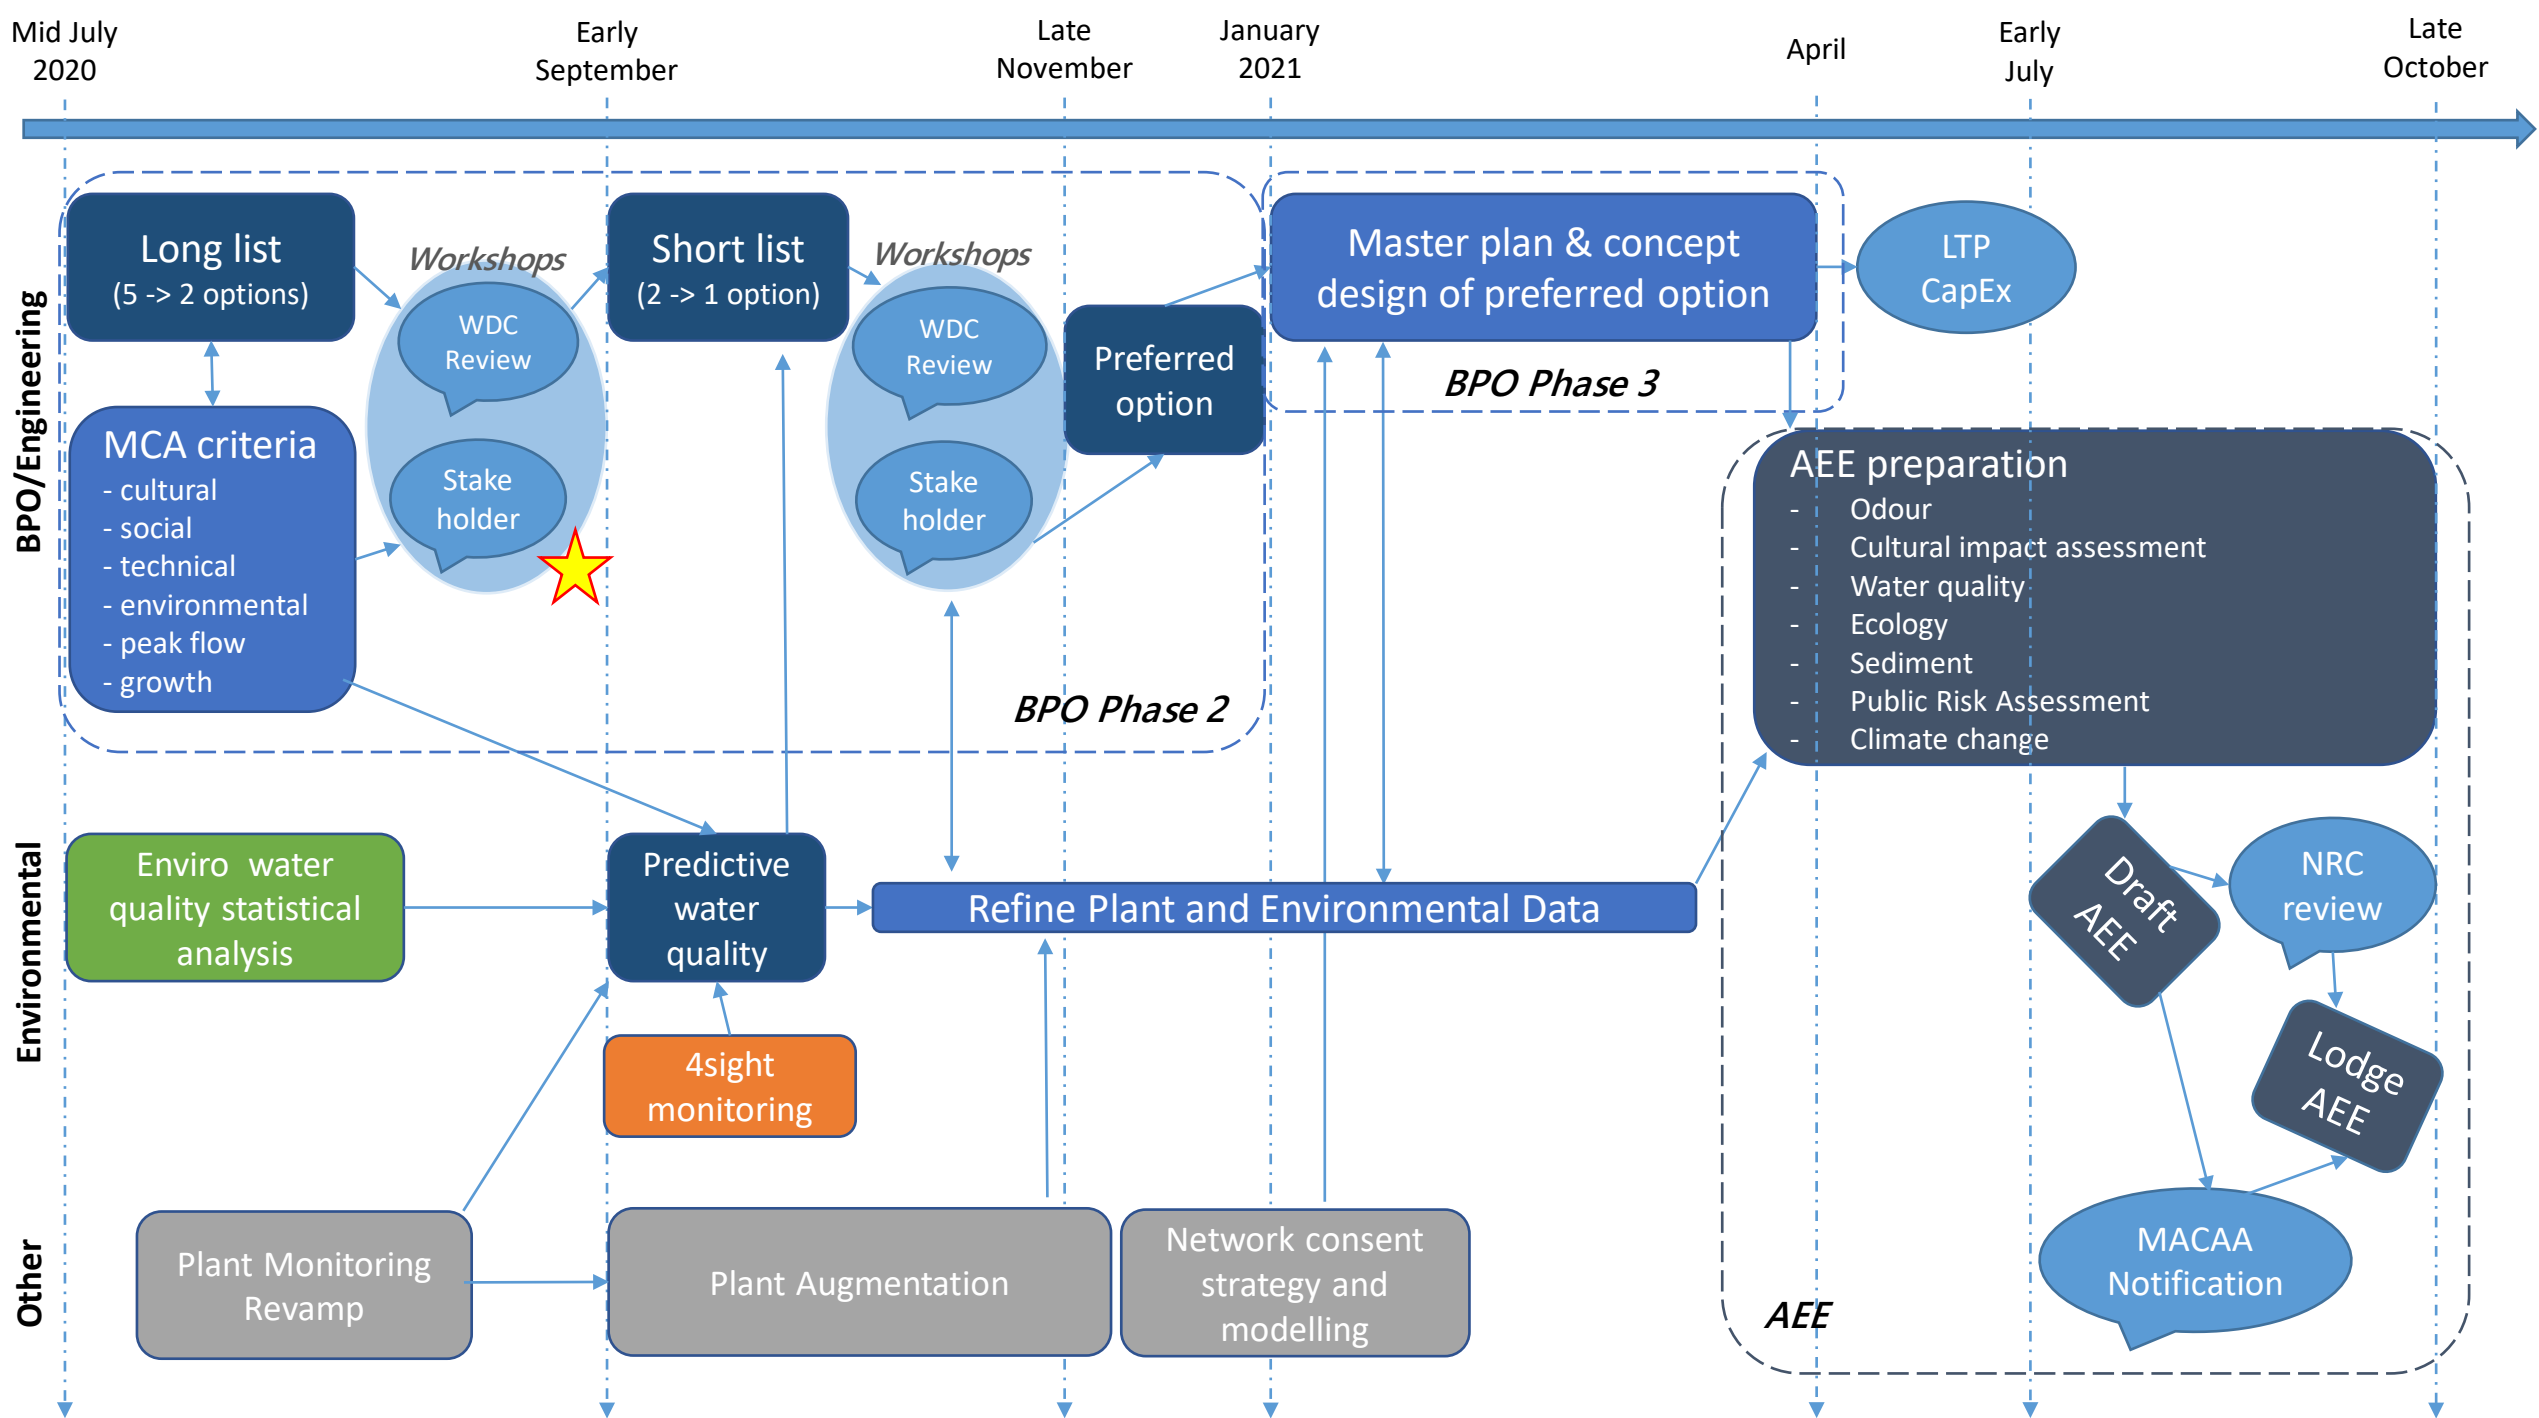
Mid July 2020

Early September

Late November

January 2021

April

Early July

Late October

BPO/Engineering

Long list
(5 -> 2 options)

Workshops

WDC Review

Stake holder

Short list
(2 -> 1 option)

Workshops

WDC Review

Stake holder

Preferred option

Master plan & concept design of preferred option

BPO Phase 3

LTP CapEx

MCA criteria
- cultural
- social
- technical
- environmental
- peak flow
- growth

BPO Phase 2

AEE preparation
- Odour
- Cultural impact assessment
- Water quality
- Ecology
- Sediment
- Public Risk Assessment
- Climate change

Environmental

Enviro water quality statistical analysis

Predictive water quality

Refine Plant and Environmental Data

Draft AEE

NRC review

Lodge AEE

4sight monitoring

Other

Plant Monitoring Revamp

Plant Augmentation

Network consent strategy and modelling

AEE

MACAA Notification